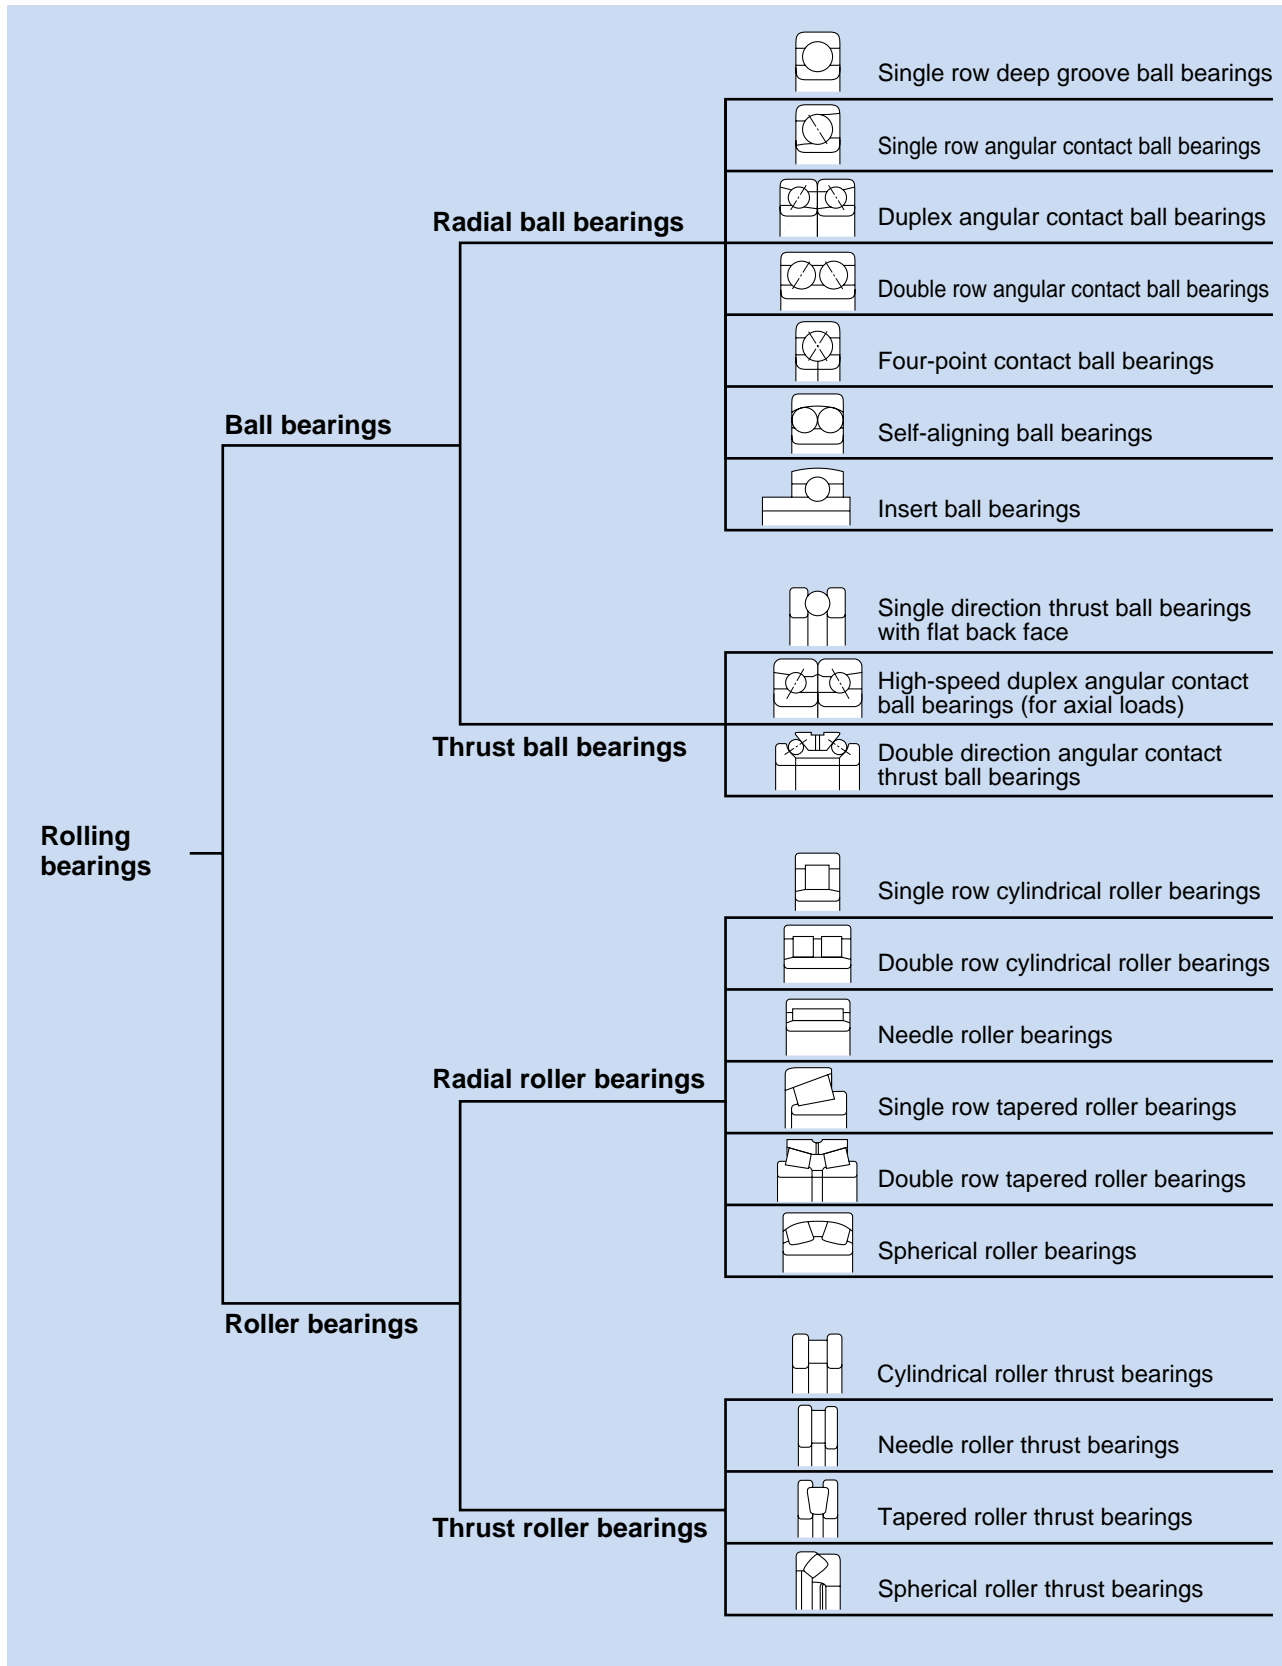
Rolling bearings

Ball bearings

Radial ball bearings

Single row deep groove ball bearings

Single row angular contact ball bearings

Duplex angular contact ball bearings

Double row angular contact ball bearings

Four-point contact ball bearings

Self-aligning ball bearings

Insert ball bearings

Thrust ball bearings

Single direction thrust ball bearings with flat back face

High-speed duplex angular contact ball bearings (for axial loads)

Double direction angular contact thrust ball bearings

Roller bearings

Radial roller bearings

Single row cylindrical roller bearings

Double row cylindrical roller bearings

Needle roller bearings

Single row tapered roller bearings

Double row tapered roller bearings

Spherical roller bearings

Thrust roller bearings

Cylindrical roller thrust bearings

Needle roller thrust bearings

Tapered roller thrust bearings

Spherical roller thrust bearings